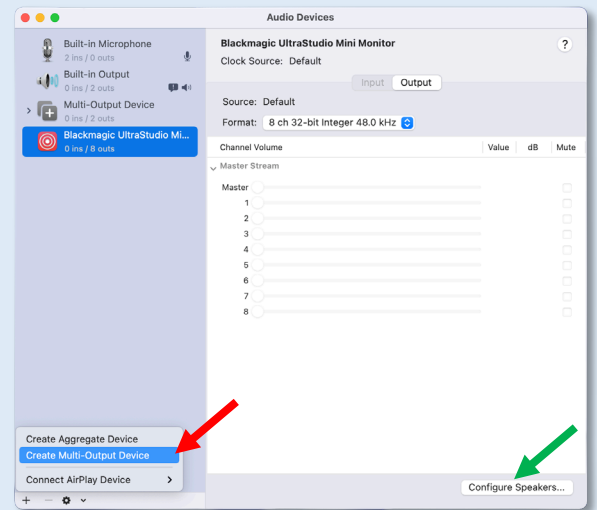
Audio Devices

Built-in Microphone
2 ins / 0 outs

Built-in Output
0 ins / 2 outs

Multi-Output Device
0 ins / 2 outs

Blackmagic UltraStudio Mi...
0 ins / 8 outs

Create Aggregate Device
Create Multi-Output Device
Connect AirPlay Device

+ − ⚙

Blackmagic UltraStudio Mini Monitor
Clock Source: Default
?

Input Output

Source: Default
Format: 8 ch 32-bit Integer 48.0 kHz

| Channel Volume | Value | dB | Mute |
|---|---|---|---|
| Master Stream | | | |
| Master | | | |
| 1 | | | |
| 2 | | | |
| 3 | | | |
| 4 | | | |
| 5 | | | |
| 6 | | | |
| 7 | | | |
| 8 | | | |

Configure Speakers...